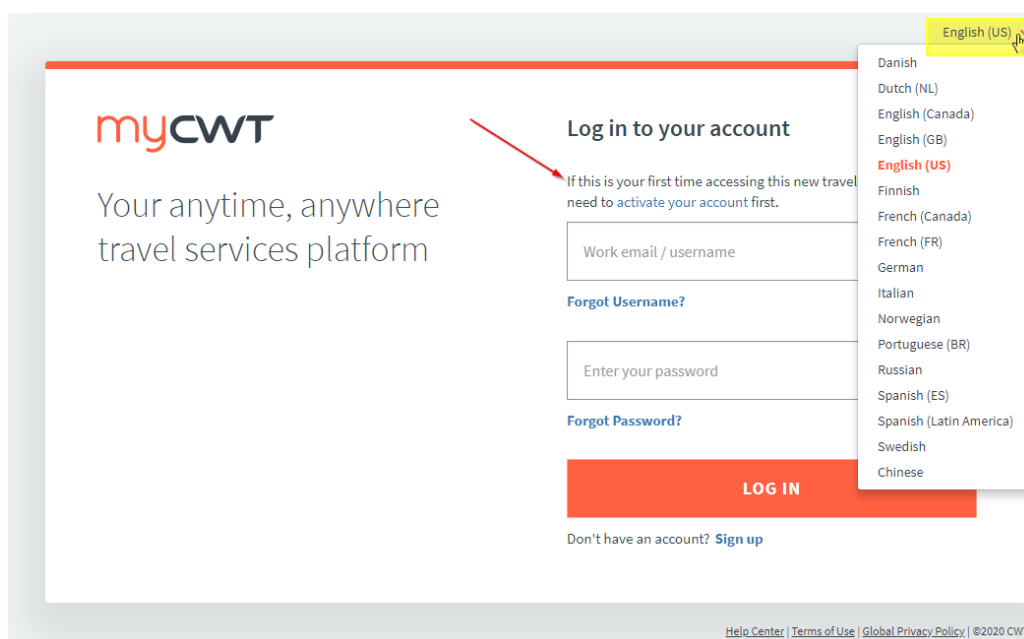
English (US)

Danish
Dutch (NL)
English (Canada)
English (GB)
English (US)
Finnish
French (Canada)
French (FR)
German
Italian
Norwegian
Portuguese (BR)
Russian
Spanish (ES)
Spanish (Latin America)
Swedish
Chinese

myCWT

Your anytime, anywhere travel services platform

Log in to your account

If this is your first time accessing this new travel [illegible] need to activate your account first.

Work email / username

Forgot Username?

Enter your password

Forgot Password?

LOG IN

Don't have an account? Sign up

Help Center | Terms of Use | Global Privacy Policy | ©2020 CW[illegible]